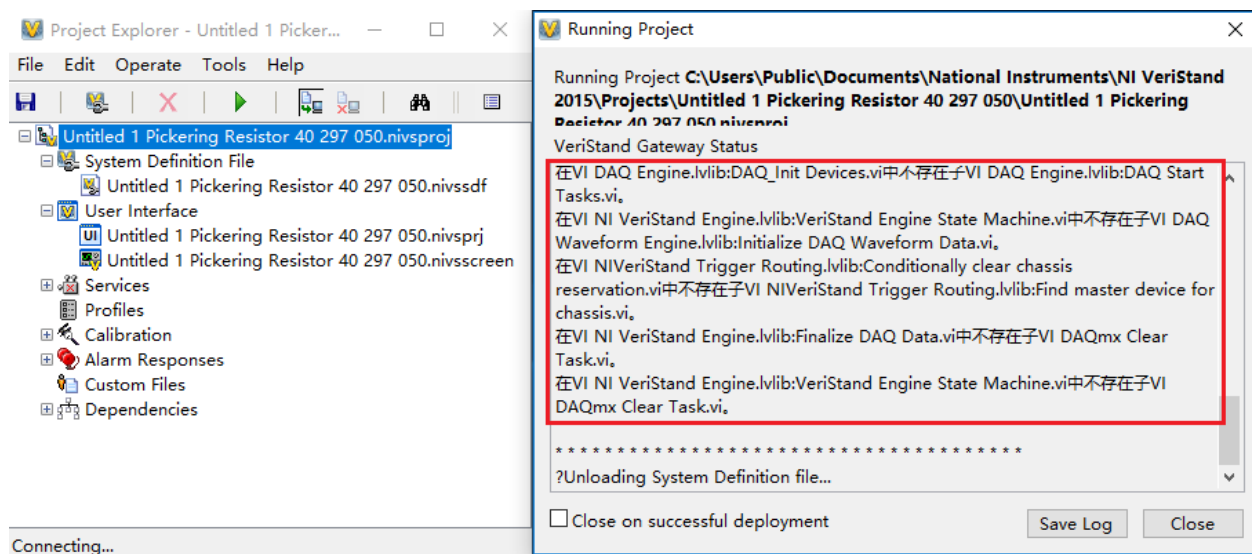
Project Explorer - Untitled 1 Picker...

File Edit Operate Tools Help

Untitled 1 Pickering Resistor 40 297 050.nivsproj
System Definition File
Untitled 1 Pickering Resistor 40 297 050.nivssdf
User Interface
Untitled 1 Pickering Resistor 40 297 050.nivsprj
Untitled 1 Pickering Resistor 40 297 050.nivsscreen
Services
Profiles
Calibration
Alarm Responses
Custom Files
Dependencies

Connecting...

Running Project

Running Project **C:\Users\Public\Documents\National Instruments\NI VeriStand 2015\Projects\Untitled 1 Pickering Resistor 40 297 050\Untitled 1 Pickering Resistor 40 297 050.nivsproj** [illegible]

VeriStand Gateway Status

在VI DAQ Engine.lvlib:DAQ_Init Devices.vi中不存在子VI DAQ Engine.lvlib:DAQ Start Tasks.vi。
在VI NI VeriStand Engine.lvlib:VeriStand Engine State Machine.vi中不存在子VI DAQ Waveform Engine.lvlib:Initialize DAQ Waveform Data.vi。
在VI NIVeriStand Trigger Routing.lvlib:Conditionally clear chassis reservation.vi中不存在子VI NIVeriStand Trigger Routing.lvlib:Find master device for chassis.vi。
在VI NI VeriStand Engine.lvlib:Finalize DAQ Data.vi中不存在子VI DAQmx Clear Task.vi。
在VI NI VeriStand Engine.lvlib:VeriStand Engine State Machine.vi中不存在子VI DAQmx Clear Task.vi。

**********************************
?Unloading System Definition file...

Close on successful deployment

Save Log

Close